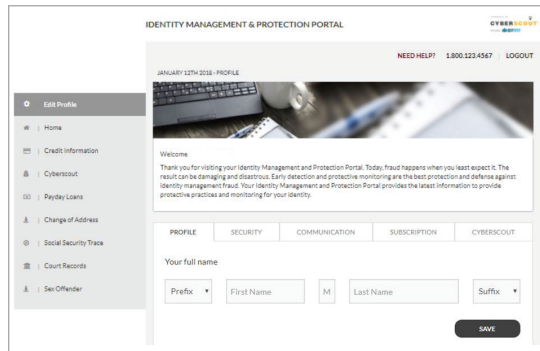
IDENTITY MANAGEMENT & PROTECTION PORTAL

CYBERSCOUT

NEED HELP? 1.800.123.4567 | LOGOUT

JANUARY 12TH 2018 - PROFILE

Edit Profile
Home
Credit Information
Cyberscout
Payday Loans
Change of Address
Social Security Trace
Court Records
Sex Offender

Welcome

Thank you for visiting your Identity Management and Protection Portal. Today, fraud happens when you least expect it. The result can be damaging and disastrous. Early detection and protective monitoring are the best protection and defense against identity management fraud. Your Identity Management and Protection Portal provides the latest information to provide protective practices and monitoring for your identity.

PROFILE | SECURITY | COMMUNICATION | SUBSCRIPTION | CYBERSCOUT

Your full name

Prefix | First Name | M | Last Name | Suffix

SAVE